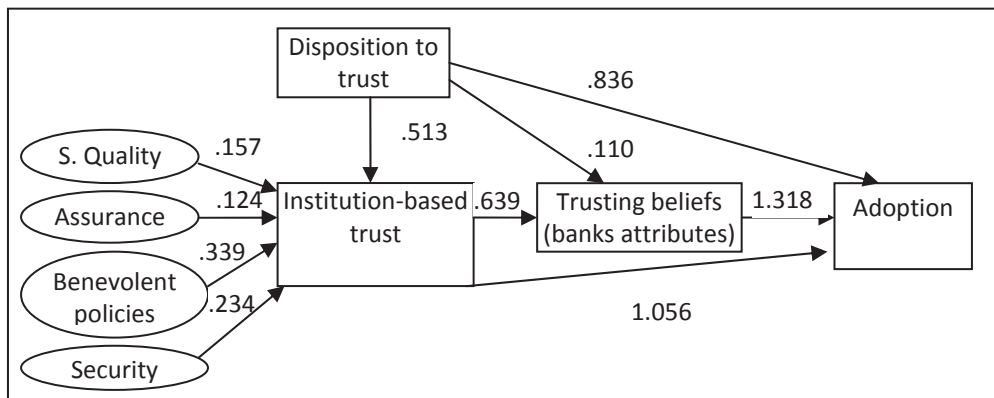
Disposition to trust

.836

.513

.110

S. Quality

.157

Assurance

.124

Institution-based trust

.639

Trusting beliefs (banks attributes)

1.318

Adoption

.339

Benevolent policies

.234

1.056

Security